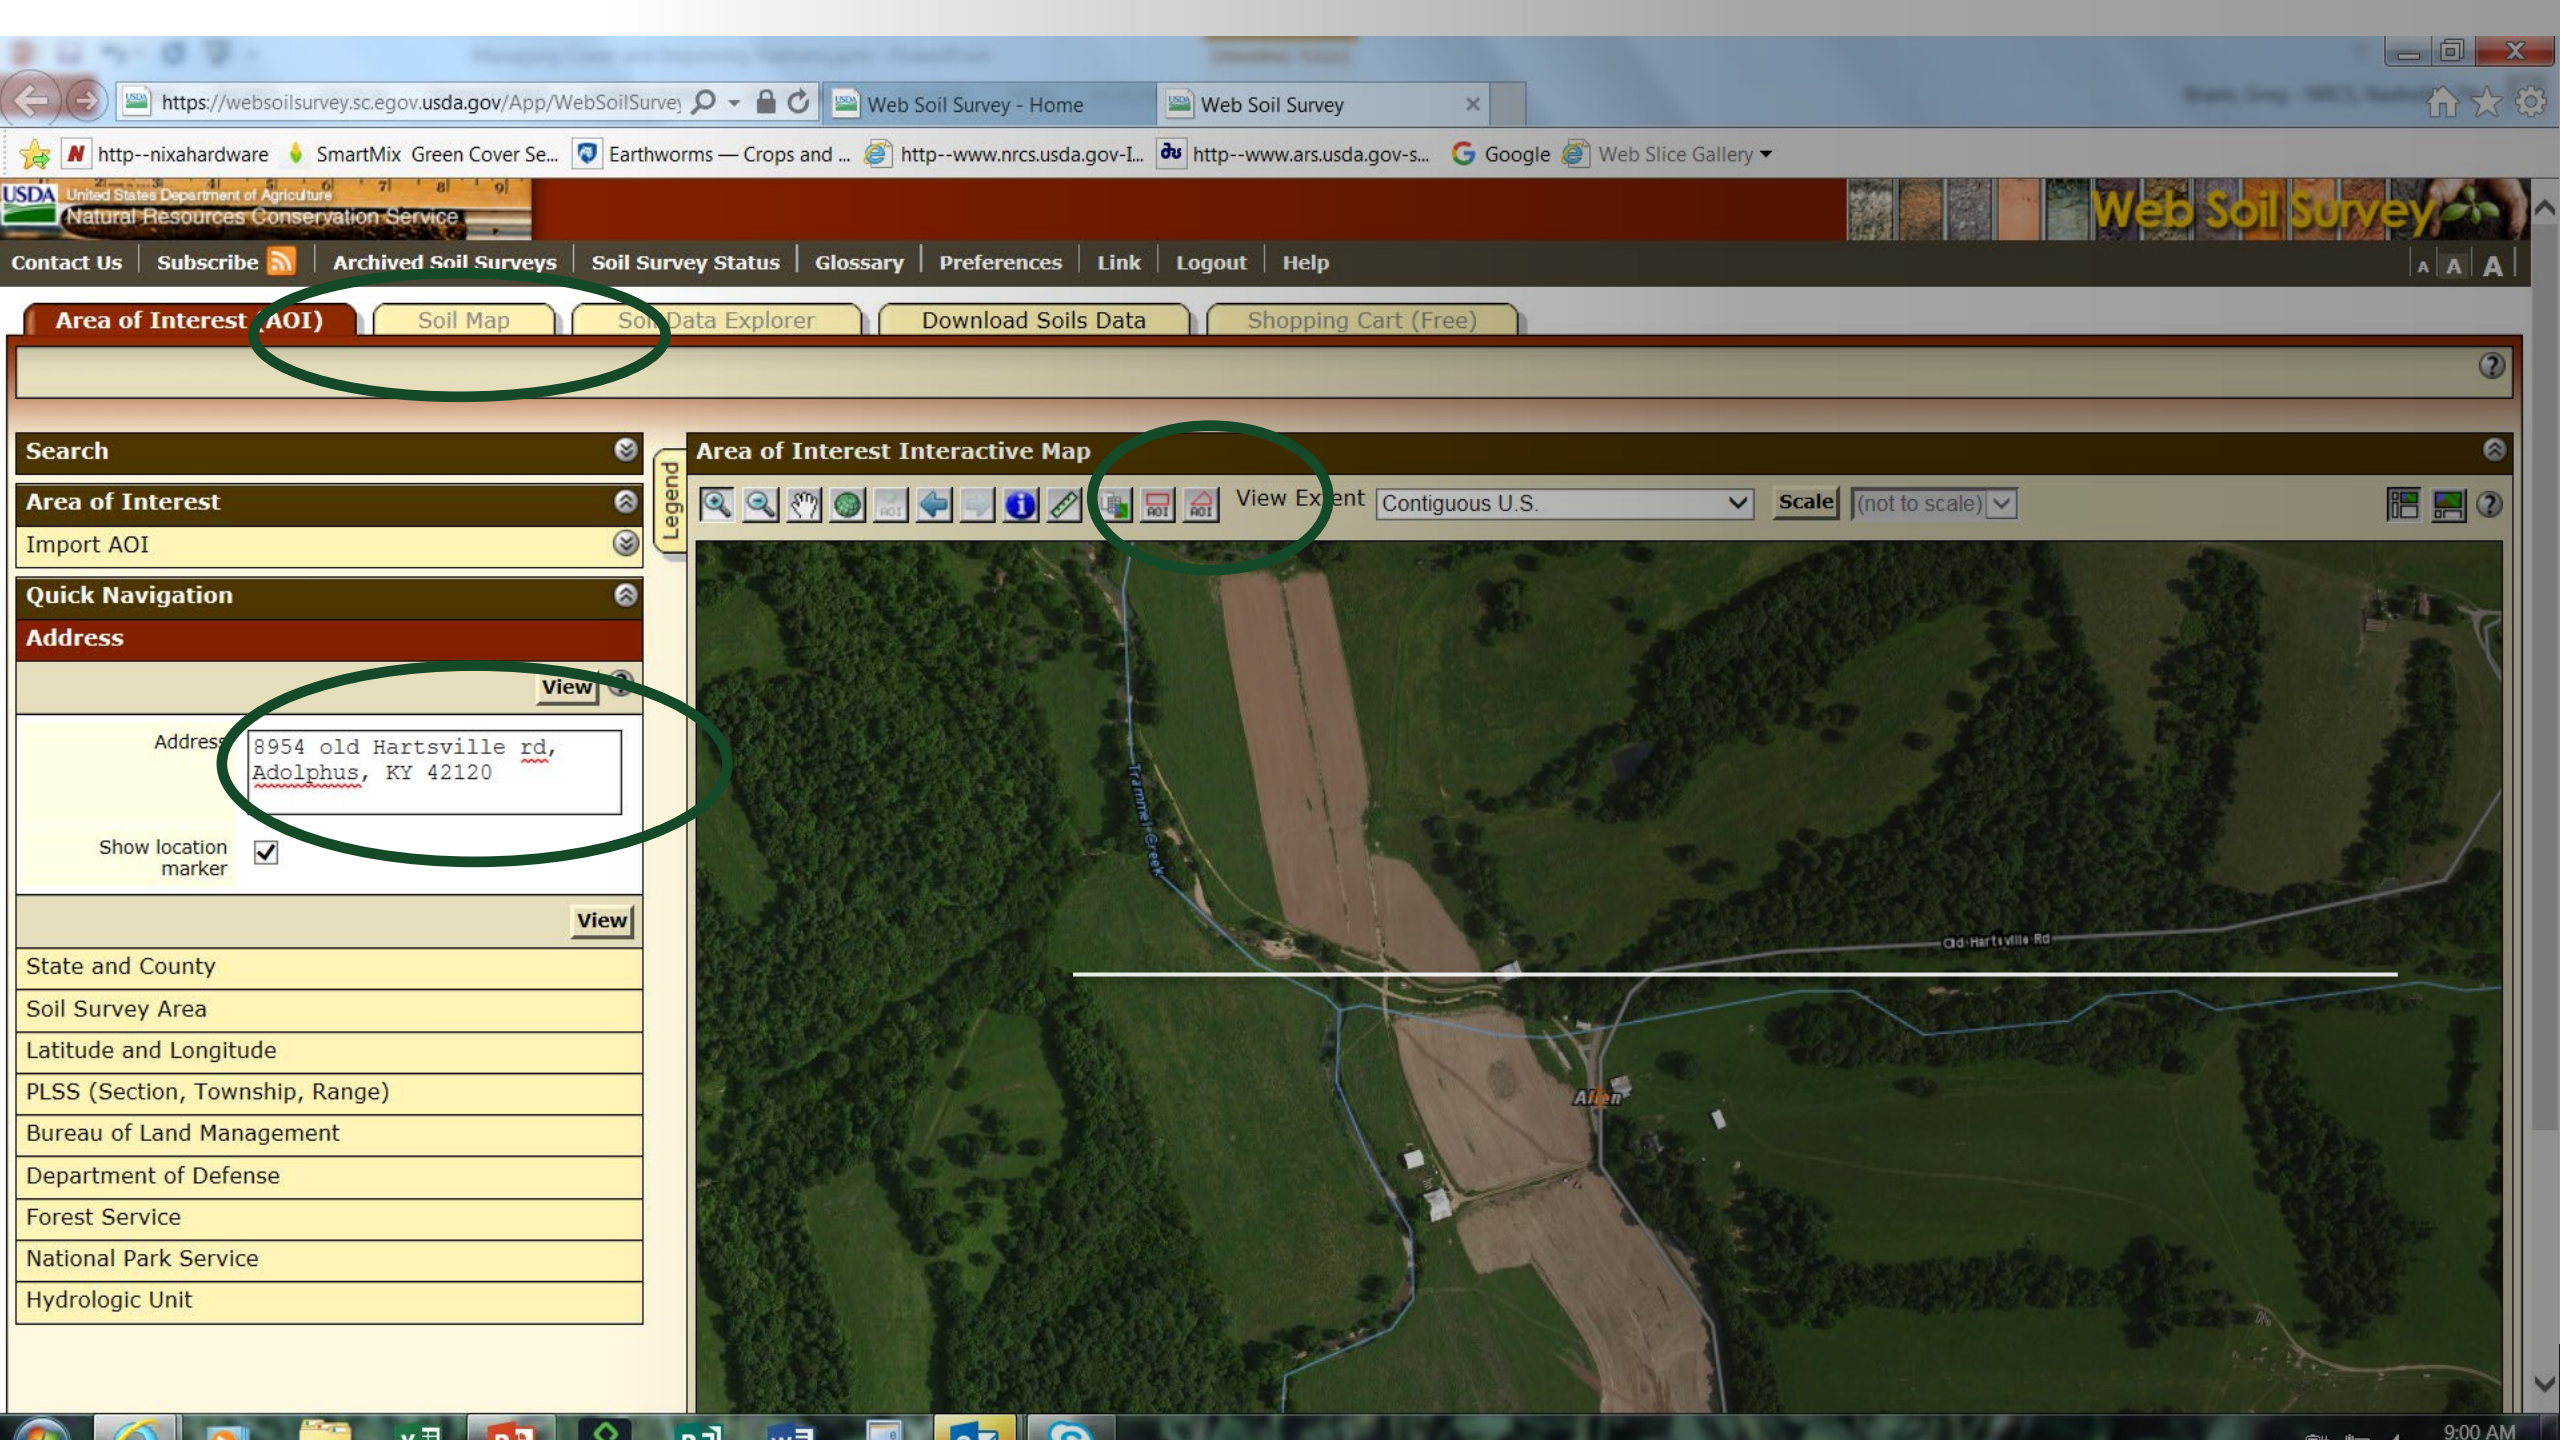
https://websoilsurvey.sc.egov.usda.gov/App/WebSoilSurvey
Web Soil Survey - Home
Web Soil Survey

http--nixahardware
SmartMix Green Cover Se...
Earthworms — Crops and ...
http--www.nrcs.usda.gov-I...
http--www.ars.usda.gov-s...
Google
Web Slice Gallery

USDA United States Department of Agriculture
Natural Resources Conservation Service
Web Soil Survey

Contact Us | Subscribe | Archived Soil Surveys | Soil Survey Status | Glossary | Preferences | Link | Logout | Help

Area of Interest (AOI) | Soil Map | Soil Data Explorer | Download Soils Data | Shopping Cart (Free)

Search
Area of Interest
Import AOI
Quick Navigation
Address
View
Address 8954 old Hartsville rd, Adolphus, KY 42120
Show location marker
View
State and County
Soil Survey Area
Latitude and Longitude
PLSS (Section, Township, Range)
Bureau of Land Management
Department of Defense
Forest Service
National Park Service
Hydrologic Unit

Legend

Area of Interest Interactive Map
View Extent Contiguous U.S.
Scale (not to scale)

Trammel Creek
Old Hartsville Rd
Allen

9:00 AM